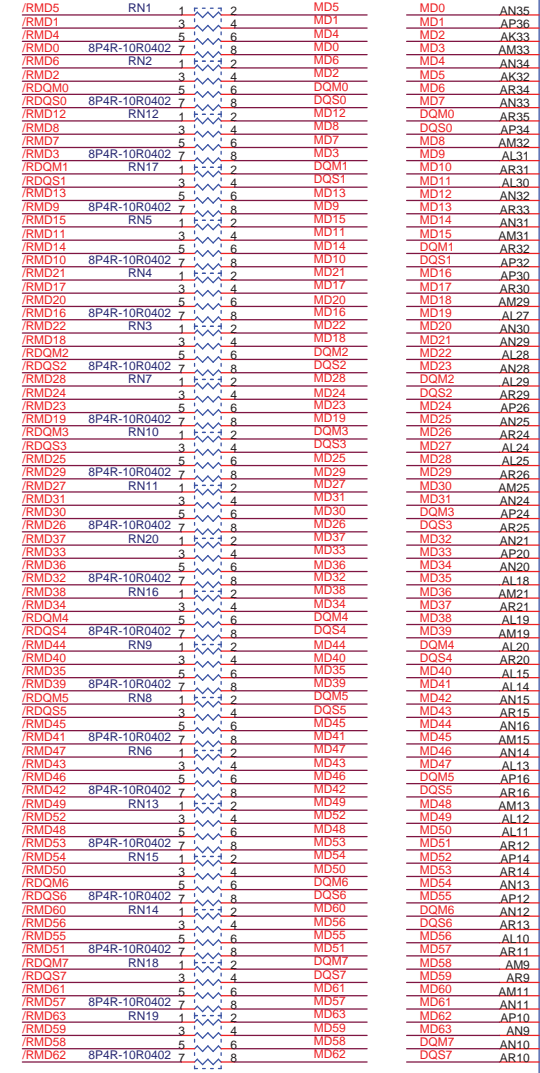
/RMD5 RN1 1 2 MD5
/RMD1 3 4 MD1
/RMD4 5 6 MD4
/RMD0 8P4R-10R0402 7 8 MD0
/RMD6 RN2 1 2 MD6
/RMD3 3 4 MD3
/RMD2 5 6 MD2
/RDQM0 7 8 DQM0
/RDQS0 8P4R-10R0402 7 8 DQS0
/RMD12 RN12 1 2 MD12
/RMD8 3 4 MD8
/RMD7 5 6 MD7
/RMD3 8P4R-10R0402 7 8 MD3
/RDQM1 RN17 1 2 DQM1
/RDQS1 3 4 DQS1
/RMD13 5 6 MD13
/RMD9 8P4R-10R0402 7 8 MD9
/RMD15 RN5 1 2 MD15
/RMD11 3 4 MD11
/RMD14 5 6 MD14
/RMD10 8P4R-10R0402 7 8 MD10
/RMD21 RN4 1 2 MD21
/RMD17 3 4 MD17
/RMD20 5 6 MD20
/RMD16 8P4R-10R0402 7 8 MD16
/RMD22 RN3 1 2 MD22
/RMD18 3 4 MD18
/RDQM2 5 6 DQM2
/RDQS2 8P4R-10R0402 7 8 DQS2
/RMD28 RN7 1 2 MD28
/RMD24 3 4 MD24
/RMD23 5 6 MD23
/RMD19 8P4R-10R0402 7 8 MD19
/RDQM3 RN10 1 2 DQM3
/RDQS3 3 4 DQS3
/RMD25 5 6 MD25
/RMD29 8P4R-10R0402 7 8 MD29
/RMD27 RN11 1 2 MD27
/RMD31 3 4 MD31
/RMD30 5 6 MD30
/RMD26 8P4R-10R0402 7 8 MD26
/RMD37 RN20 1 2 MD37
/RMD33 3 4 MD33
/RMD36 5 6 MD36
/RMD32 8P4R-10R0402 7 8 MD32
/RMD38 RN16 1 2 MD38
/RMD34 3 4 MD34
/RDQM4 5 6 DQM4
/RDQS4 8P4R-10R0402 7 8 DQS4
/RMD44 RN9 1 2 MD44
/RMD40 3 4 MD40
/RMD35 5 6 MD35
/RMD39 8P4R-10R0402 7 8 MD39
/RDQM5 RN8 1 2 DQM5
/RDQS5 3 4 DQS5
/RMD45 5 6 MD45
/RMD41 8P4R-10R0402 7 8 MD41
/RMD47 RN6 1 2 MD47
/RMD43 3 4 MD43
/RMD46 5 6 MD46
/RMD42 8P4R-10R0402 7 8 MD42
/RMD49 RN13 1 2 MD49
/RMD52 3 4 MD52
/RMD48 5 6 MD48
/RMD53 8P4R-10R0402 7 8 MD53
/RMD54 RN15 1 2 MD54
/RMD50 3 4 MD50
/RDQM6 5 6 DQM6
/RDQS6 8P4R-10R0402 7 8 DQS6
/RMD60 RN14 1 2 MD60
/RMD56 3 4 MD56
/RMD55 5 6 MD55
/RMD51 8P4R-10R0402 7 8 MD51
/RDQM7 RN18 1 2 DQM7
/RDQS7 3 4 DQS7
/RMD61 5 6 MD61
/RMD57 8P4R-10R0402 7 8 MD57
/RMD63 RN19 1 2 MD63
/RMD59 3 4 MD59
/RMD58 5 6 MD58
/RMD62 8P4R-10R0402 7 8 MD62

MD0 AN35
MD1 AP36
MD2 AK33
MD3 AM33
MD4 AN34
MD5 AK32
MD6 AR34
MD7 AN33
DQM0 AR35
DQS0 AP34
MD8 AM32
MD9 AL31
MD10 AR31
MD11 AL30
MD12 AN32
MD13 AR33
MD14 AN31
MD15 AM31
DQM1 AR32
DQS1 AP32
MD16 AP30
MD17 AR30
MD18 AM29
MD19 AL27
MD20 AN30
MD21 AN29
MD22 AL28
MD23 AN28
DQM2 AL29
DQS2 AR29
MD24 AP26
MD25 AN25
MD26 AR24
MD27 AL24
MD28 AL25
MD29 AR26
MD30 AM25
MD31 AN24
DQM3 AP24
DQS3 AR25
MD32 AN21
MD33 AP20
MD34 AN20
MD35 AL18
MD36 AM21
MD37 AR21
MD38 AL19
MD39 AM19
DQM4 AL20
DQS4 AR20
MD40 AL15
MD41 AL14
MD42 AN15
MD43 AR15
MD44 AN16
MD45 AM15
MD46 AN14
MD47 AL13
DQM5 AP16
DQS5 AR16
MD48 AM13
MD49 AL12
MD50 AL11
MD51 AR12
MD52 AP14
MD53 AR14
MD54 AN13
MD55 AP12
DQM6 AN12
DQS6 AR13
MD56 AL10
MD57 AR11
MD58 AM9
MD59 AR9
MD60 AM11
MD61 AN11
MD62 AP10
MD63 AN9
DQM7 AN10
DQS7 AR10